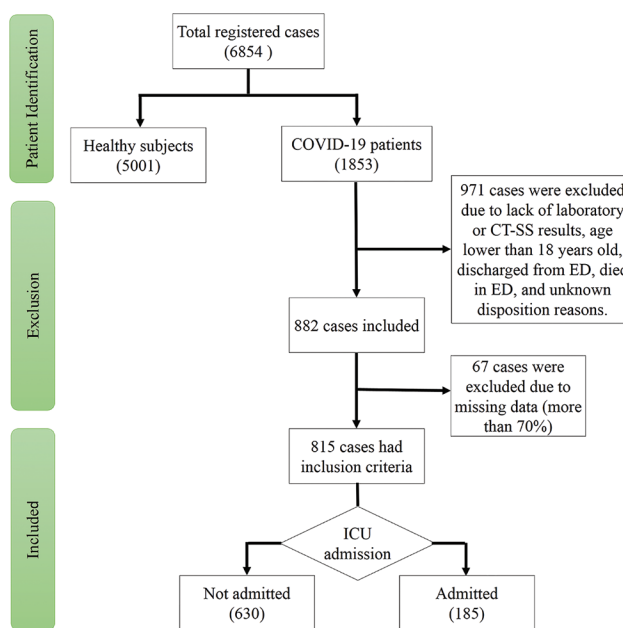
Patient Identification

Total registered cases (6854 )

Healthy subjects (5001)

COVID-19 patients (1853)

Exclusion

971 cases were excluded due to lack of laboratory or CT-SS results, age lower than 18 years old, discharged from ED, died in ED, and unknown disposition reasons.

882 cases included

67 cases were excluded due to missing data (more than 70%)

Included

815 cases had inclusion criteria

ICU admission

Not admitted (630)

Admitted (185)